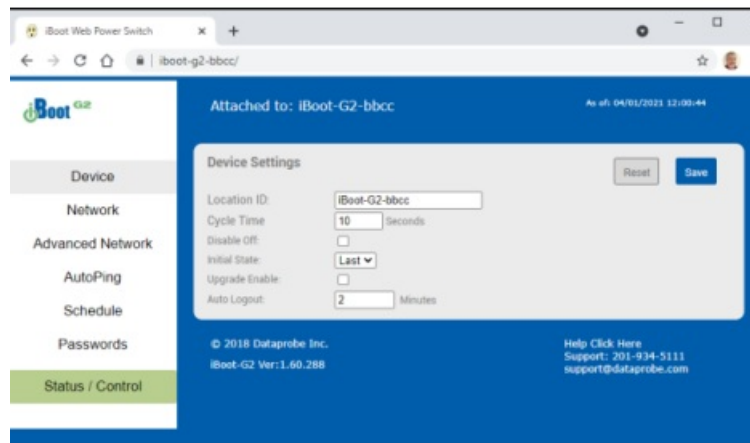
iBoot Web Power Switch ×  +

iboot-g2-bbcc/

iBoot G2

Attached to: iBoot-G2-bbcc

As of: 04/01/2021 12:00:44

Device
Network
Advanced Network
AutoPing
Schedule
Passwords
Status / Control

Device Settings

Reset
Save

| | |
|---|---|
| Location ID: | iBoot-G2-bbcc |
| Cycle Time | 10 Seconds |
| Disable Off: | ☐ |
| Initial State: | Last |
| Upgrade Enable: | ☐ |
| Auto Logout: | 2 Minutes |

© 2018 Dataprobe Inc.
iBoot-G2 Ver:1.60.288

Help Click Here
Support: 201-934-5111
support@dataprobe.com